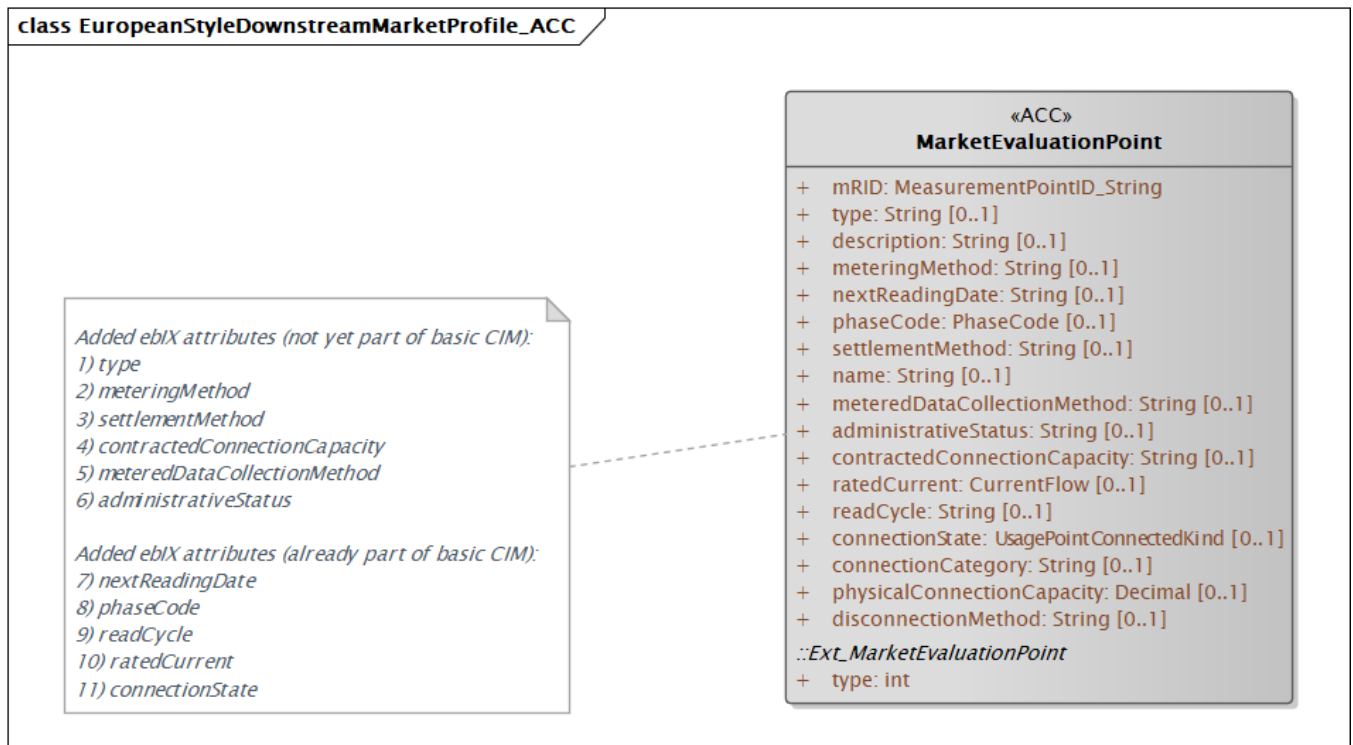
class EuropeanStyleDownstreamMarketProfile_ACC

«ACC»
MarketEvaluationPoint

+ mRID: MeasurementPointID_String
+ type: String [0..1]
+ description: String [0..1]
+ meteringMethod: String [0..1]
+ nextReadingDate: String [0..1]
+ phaseCode: PhaseCode [0..1]
+ settlementMethod: String [0..1]
+ name: String [0..1]
+ meteredDataCollectionMethod: String [0..1]
+ administrativeStatus: String [0..1]
+ contractedConnectionCapacity: String [0..1]
+ ratedCurrent: CurrentFlow [0..1]
+ readCycle: String [0..1]
+ connectionState: UsagePointConnectedKind [0..1]
+ connectionCategory: String [0..1]
+ physicalConnectionCapacity: Decimal [0..1]
+ disconnectionMethod: String [0..1]
::Ext_MarketEvaluationPoint
+ type: int

Added ebIX attributes (not yet part of basic CIM):
1) type
2) meteringMethod
3) settlementMethod
4) contractedConnectionCapacity
5) meteredDataCollectionMethod
6) administrativeStatus

Added ebIX attributes (already part of basic CIM):
7) nextReadingDate
8) phaseCode
9) readCycle
10) ratedCurrent
11) connectionState